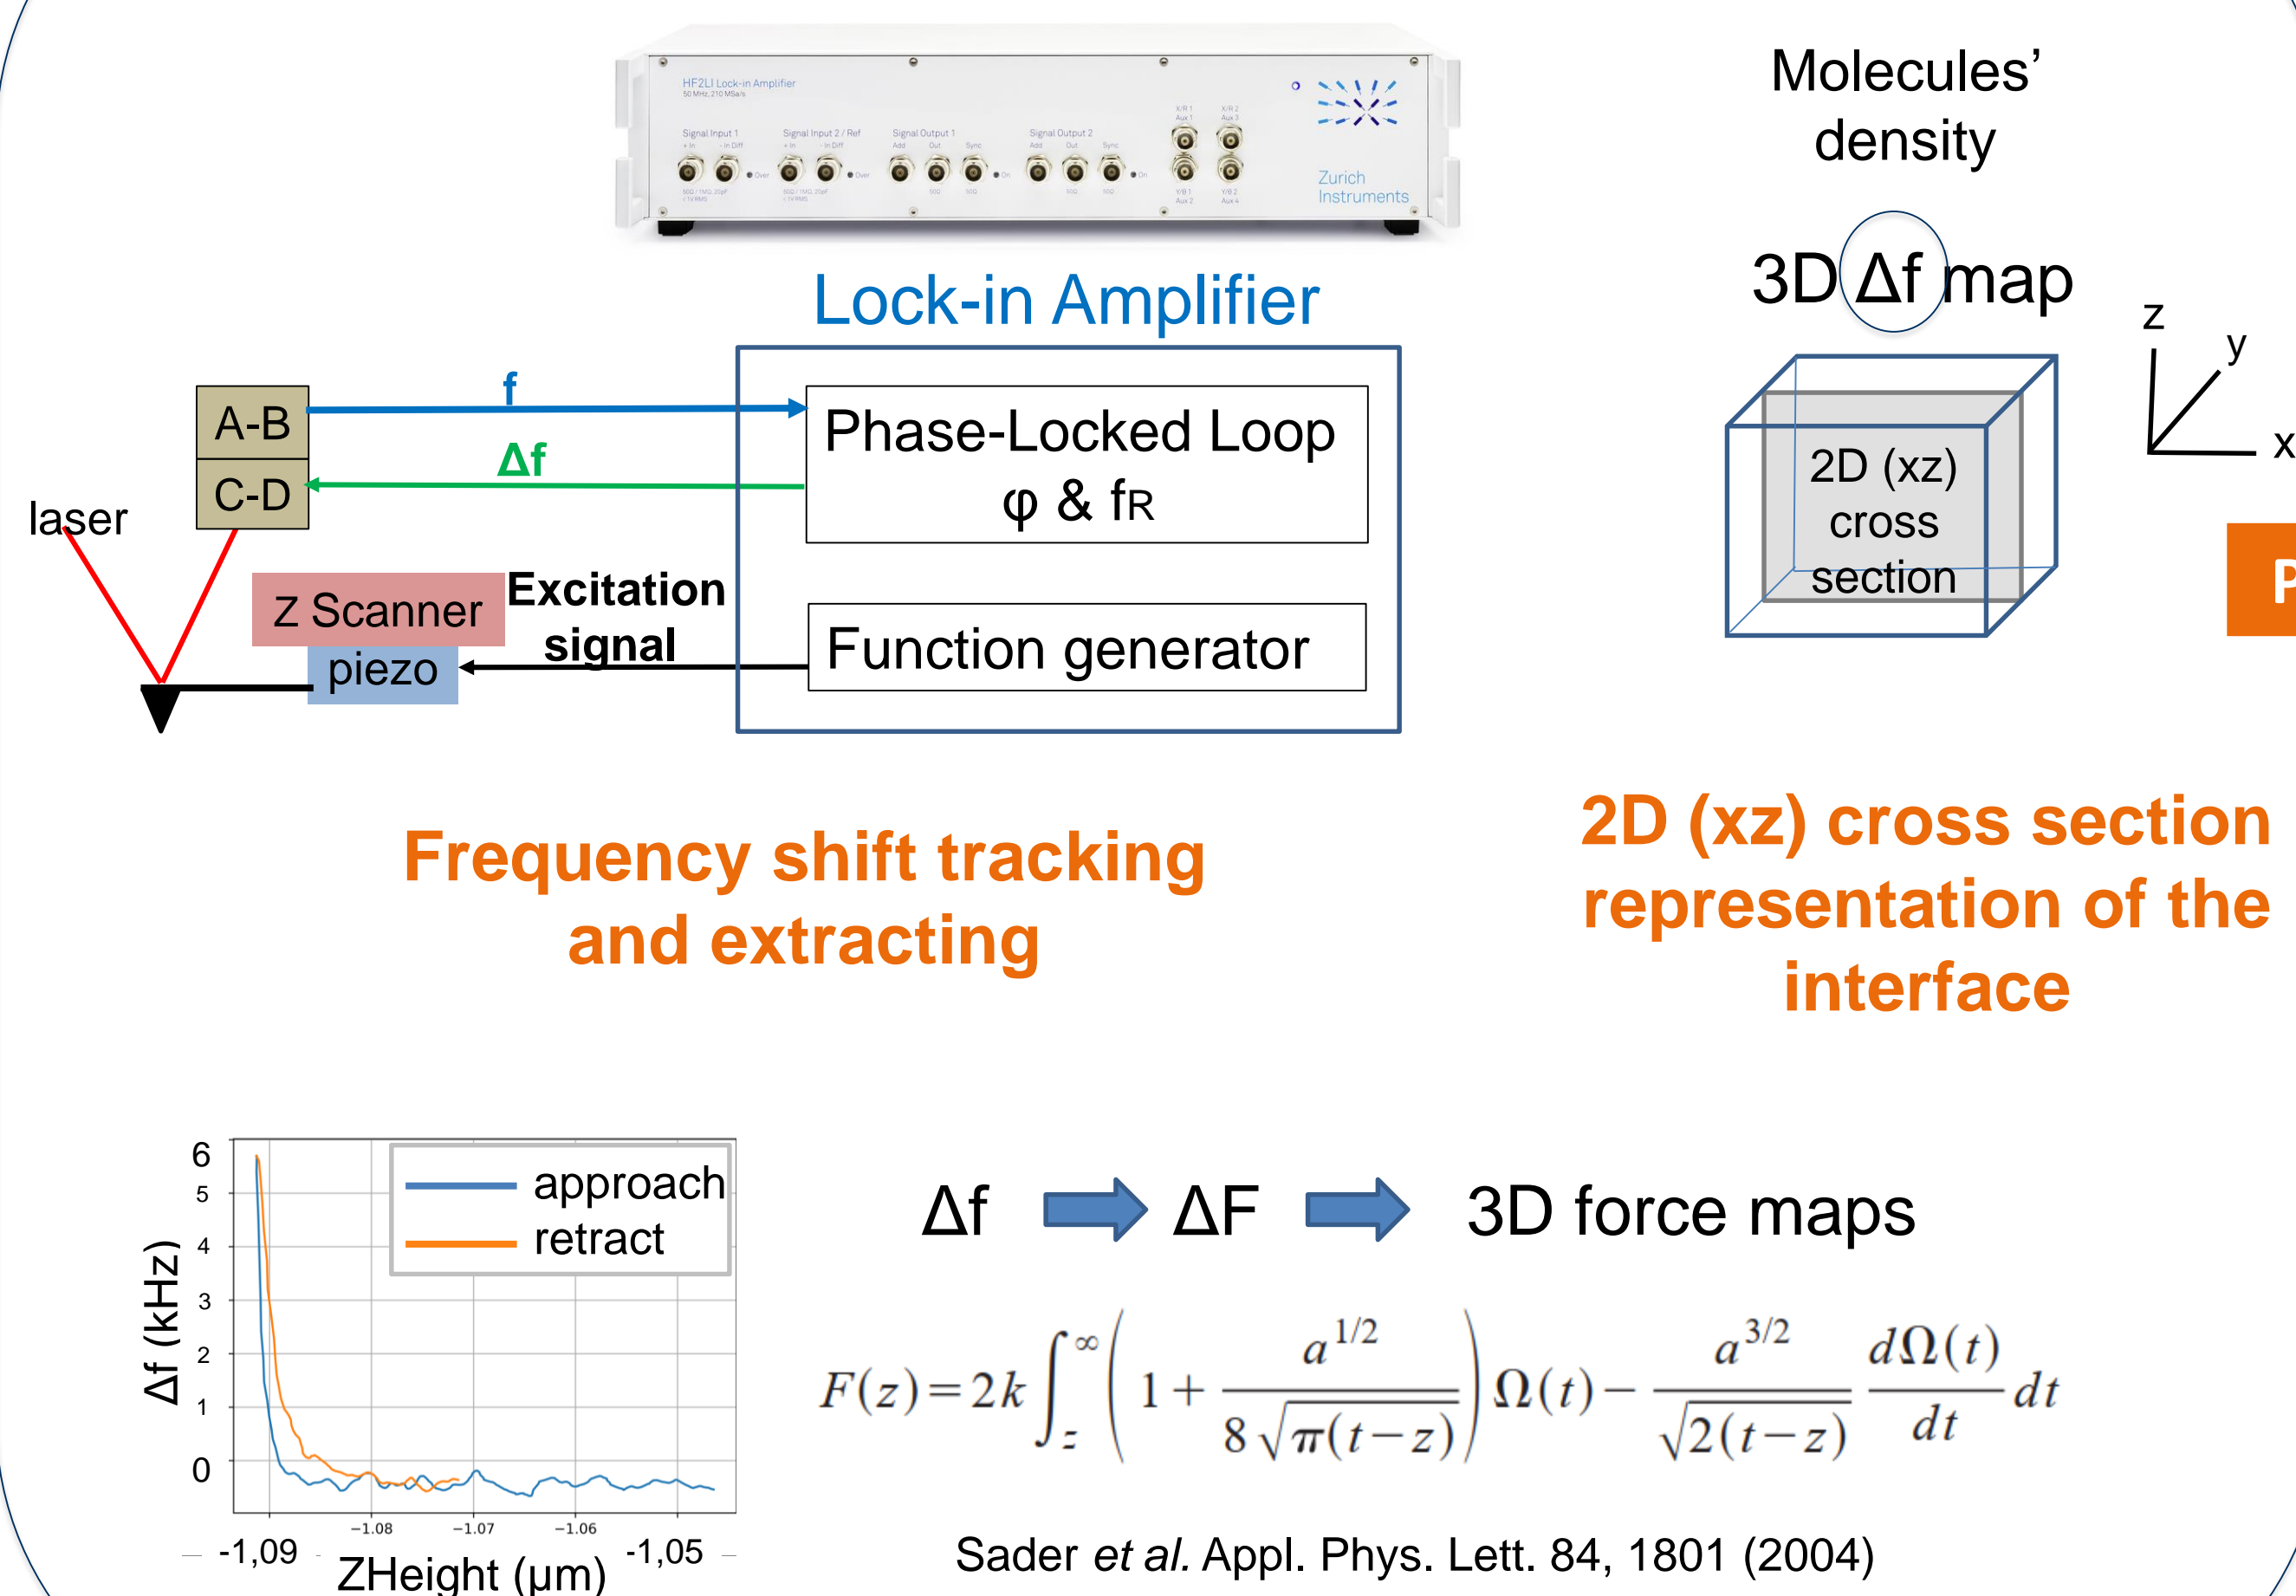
HF2LI Lock-in Amplifier
50 MHz, 210 MSa/s

Signal Input 1
Signal Input 2 / Ref
Signal Output 1
Signal Output 2

Zurich Instruments

Lock-in Amplifier

Molecules' density

3D Δf map

z
y
x

f
A-B
Δf
C-D
laser

Phase-Locked Loop
φ & fR

Z Scanner
Excitation signal
piezo

Function generator

2D (xz) cross section

P

Frequency shift tracking and extracting

2D (xz) cross section representation of the interface

6
5
4
3
2
1
0
Δf (kHz)
approach
retract
−1.08
−1.07
−1.06
-1,09
ZHeight (μm)
-1,05

Δf ΔF 3D force maps

$F(z)=2k\int_{z}^{\infty}\left(1+\frac{a^{1/2}}{8\sqrt{\pi(t-z)}}\right)\Omega(t)-\frac{a^{3/2}}{\sqrt{2(t-z)}}\frac{d\Omega(t)}{dt}dt$

Sader et al. Appl. Phys. Lett. 84, 1801 (2004)